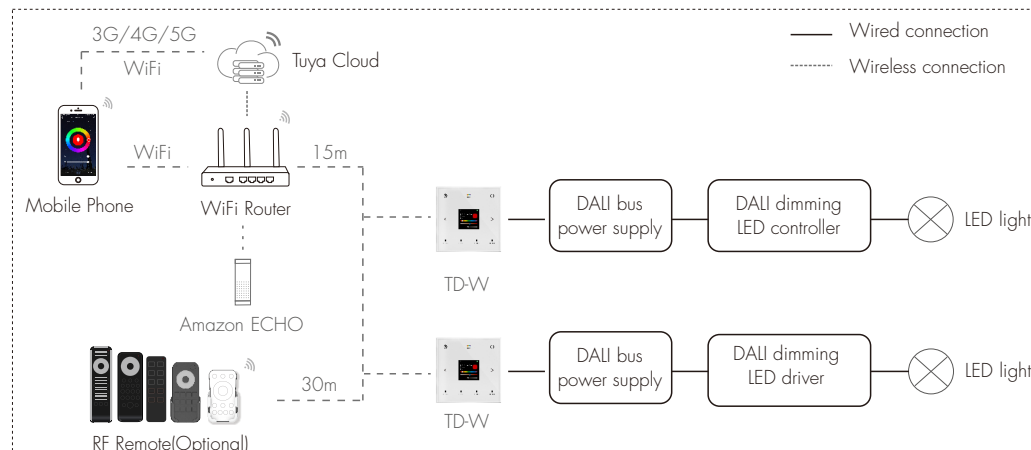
3G/4G/5G
WiFi
Tuya Cloud
Wired connection
Wireless connection
WiFi
15m
Mobile Phone
WiFi Router
DALI bus power supply
DALI dimming LED controller
LED light
TD-W
Amazon ECHO
DALI bus power supply
DALI dimming LED driver
LED light
30m
RF Remote(Optional)
TD-W